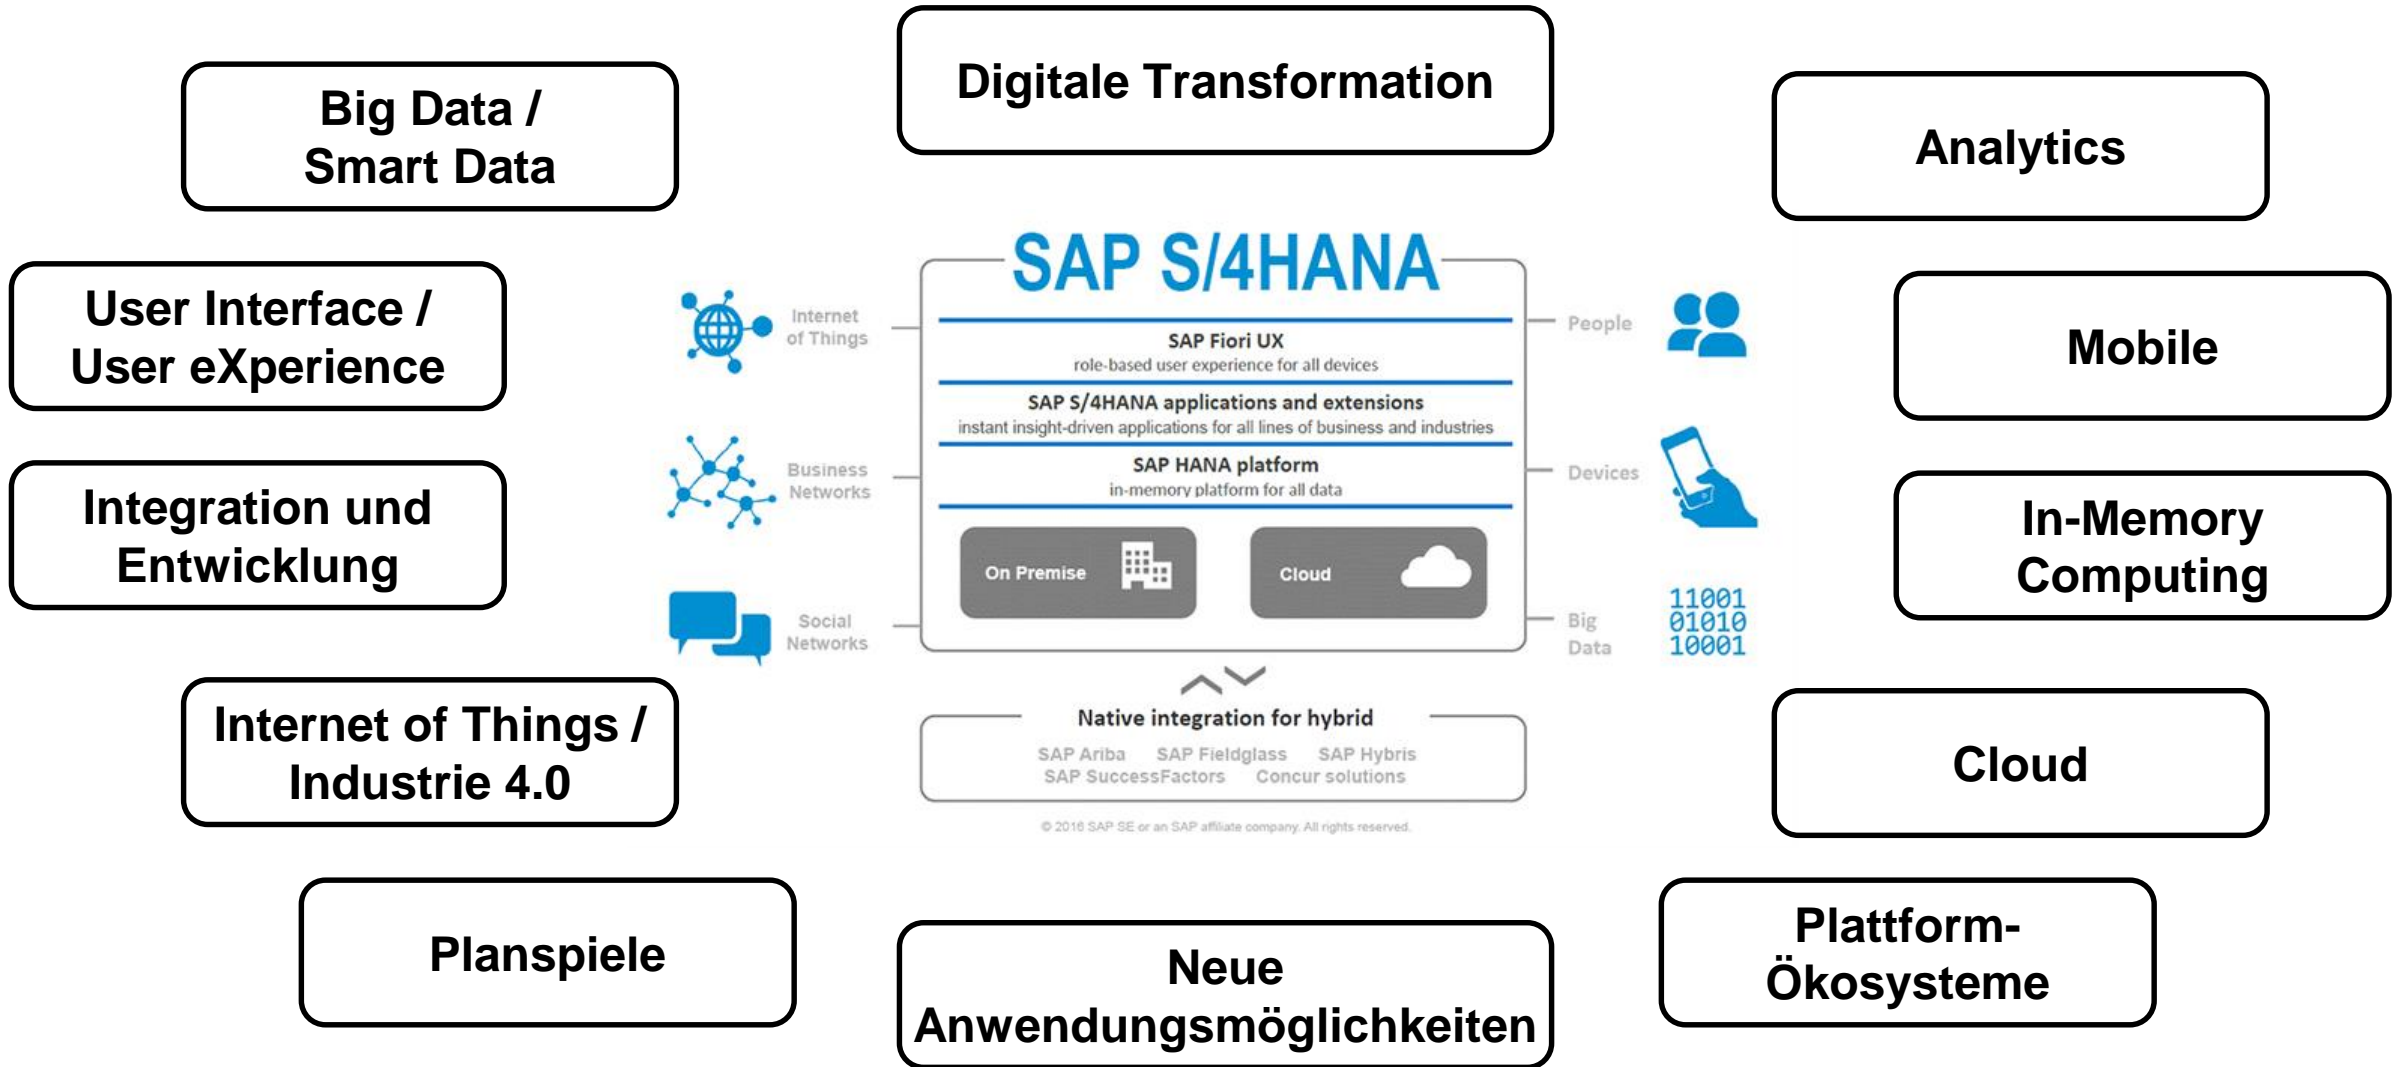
Big Data / Smart Data

Digitale Transformation

Analytics

User Interface / User eXperience

Mobile

Integration und Entwicklung

In-Memory Computing

SAP S/4HANA

Internet of Things

Business Networks

Social Networks

People

Devices

Big Data

11001
01010
10001

SAP Fiori UX
role-based user experience for all devices

SAP S/4HANA applications and extensions
instant insight-driven applications for all lines of business and industries

SAP HANA platform
in-memory platform for all data

On Premise

Cloud

Native integration for hybrid
SAP Ariba SAP Fieldglass SAP Hybris
SAP SuccessFactors Concur solutions

© 2016 SAP SE or an SAP affiliate company. All rights reserved.

Internet of Things / Industrie 4.0

Cloud

Planspiele

Neue Anwendungsmöglichkeiten

Plattform-Ökosysteme